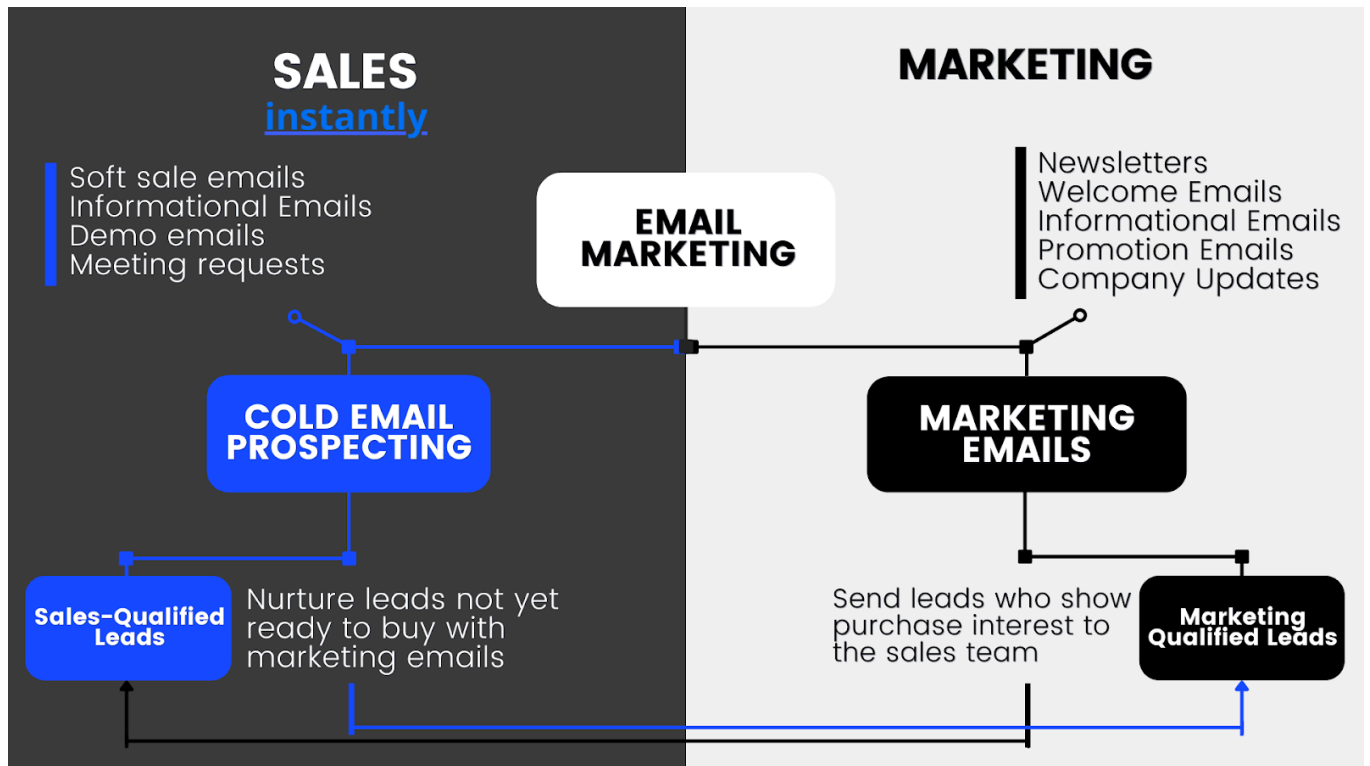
SALES
instantly

Soft sale emails
Informational Emails
Demo emails
Meeting requests

EMAIL MARKETING

MARKETING

Newsletters
Welcome Emails
Informational Emails
Promotion Emails
Company Updates

COLD EMAIL PROSPECTING

MARKETING EMAILS

Sales-Qualified Leads

Nurture leads not yet ready to buy with marketing emails

Send leads who show purchase interest to the sales team

Marketing Qualified Leads